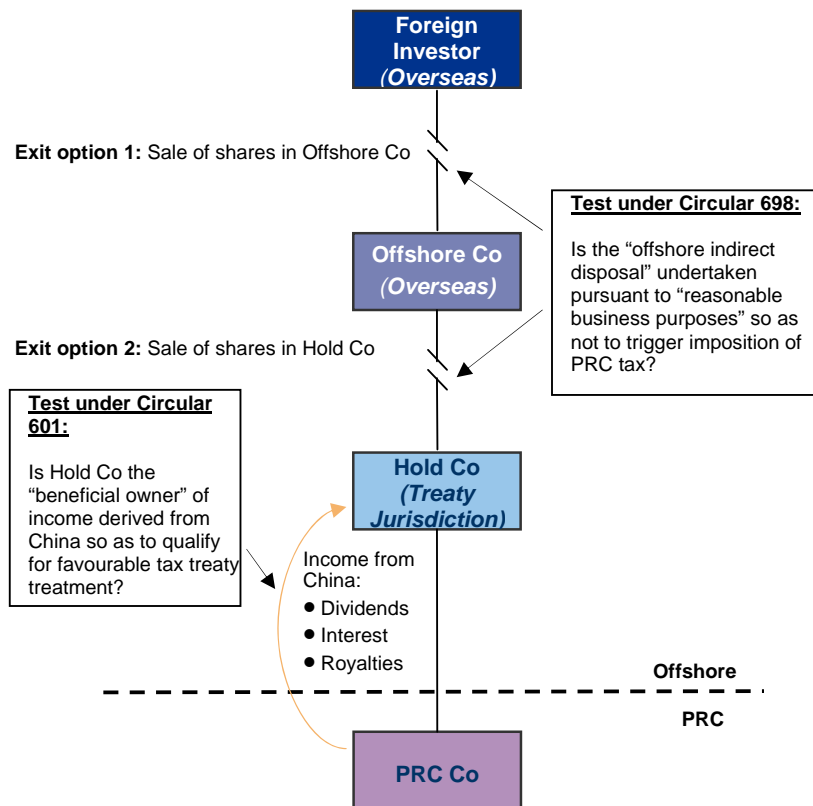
Foreign Investor
(Overseas)

Exit option 1: Sale of shares in Offshore Co

Test under Circular 698:

Is the “offshore indirect disposal” undertaken pursuant to “reasonable business purposes” so as not to trigger imposition of PRC tax?

Offshore Co
(Overseas)

Exit option 2: Sale of shares in Hold Co

Test under Circular 601:

Is Hold Co the “beneficial owner” of income derived from China so as to qualify for favourable tax treaty treatment?

Hold Co
(Treaty Jurisdiction)

Income from China:
● Dividends
● Interest
● Royalties

Offshore

PRC

PRC Co